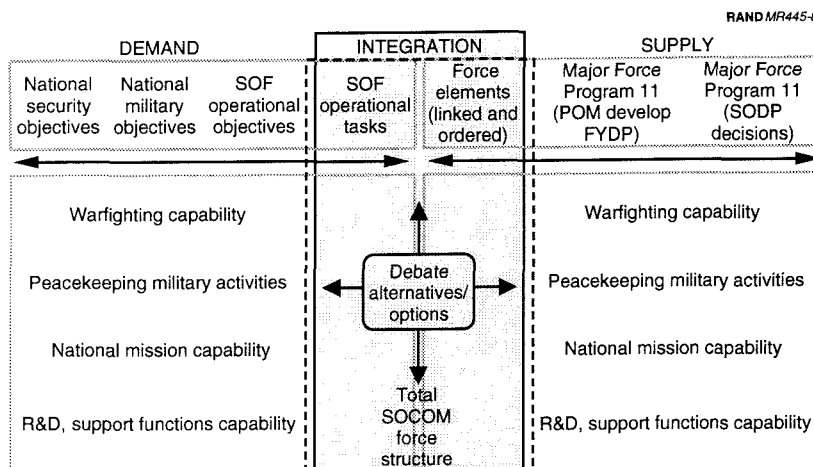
RAND MR445-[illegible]

DEMAND

INTEGRATION

SUPPLY

National security objectives

National military objectives

SOF operational objectives

SOF operational tasks

Force elements (linked and ordered)

Major Force Program 11 (POM develop FYDP)

Major Force Program 11 (SODP decisions)

Warfighting capability

Peacekeeping military activities

National mission capability

R&D, support functions capability

Debate alternatives/ options

Total SOCOM force structure

Warfighting capability

Peacekeeping military activities

National mission capability

R&D, support functions capability